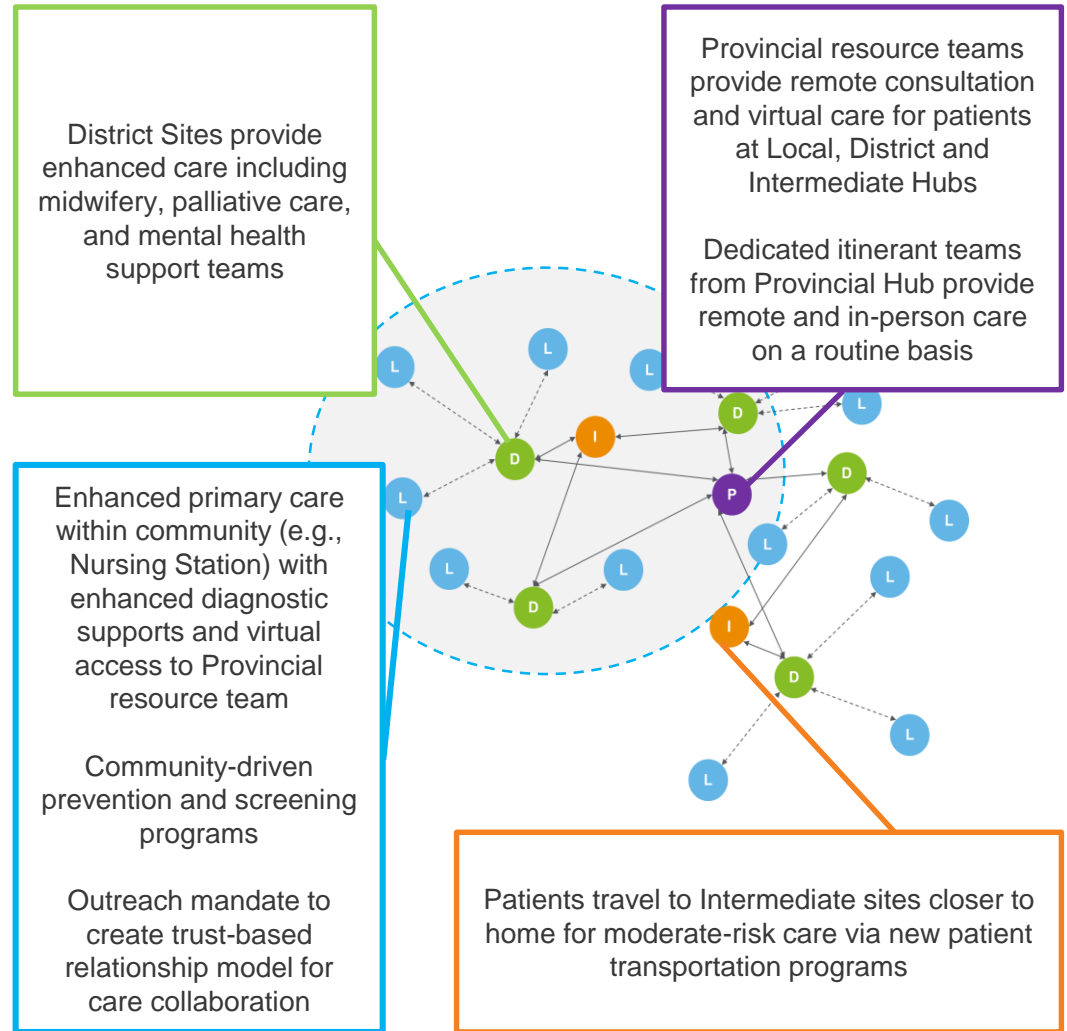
District Sites provide enhanced care including midwifery, palliative care, and mental health support teams

Provincial resource teams provide remote consultation and virtual care for patients at Local, District and Intermediate Hubs

Dedicated itinerant teams from Provincial Hub provide remote and in-person care on a routine basis

L
L
L
D
I
D
L
D
P
D
L
L
L
L
L
D
L
I
D
L
L

Enhanced primary care within community (e.g., Nursing Station) with enhanced diagnostic supports and virtual access to Provincial resource team

Community-driven prevention and screening programs

Outreach mandate to create trust-based relationship model for care collaboration

Patients travel to Intermediate sites closer to home for moderate-risk care via new patient transportation programs